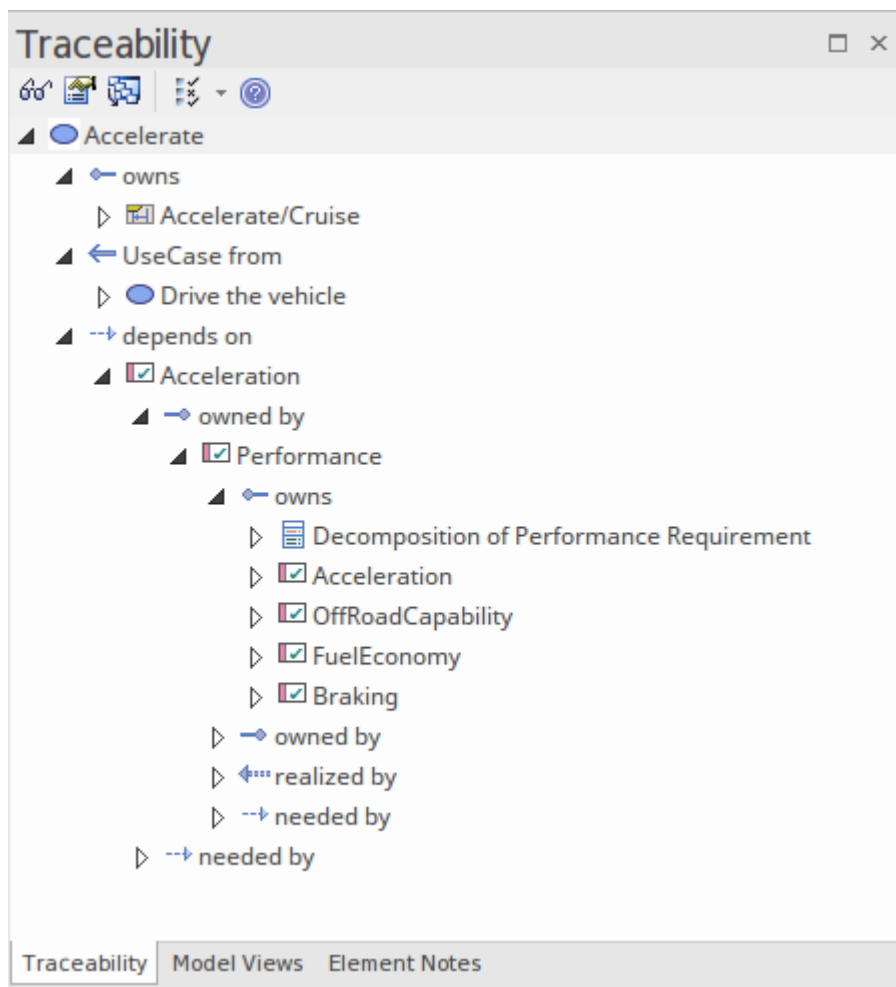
Traceability

Accelerate

owns

Accelerate/Cruise

UseCase from

Drive the vehicle

depends on

Acceleration

owned by

Performance

owns

Decomposition of Performance Requirement

Acceleration

OffRoadCapability

FuelEconomy

Braking

owned by

realized by

needed by

needed by

Traceability Model Views Element Notes